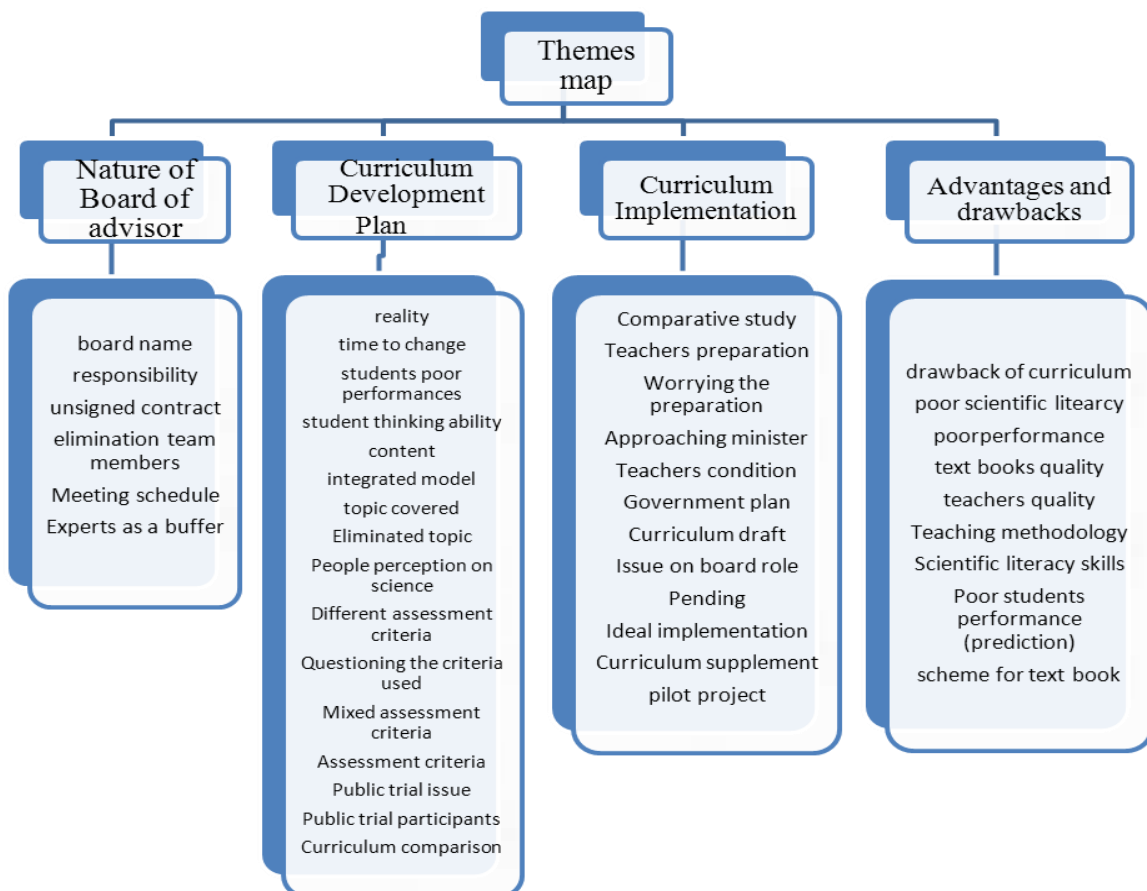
Themes map

Nature of Board of advisor

board name
responsibility
unsigned contract
elimination team members
Meeting schedule
Experts as a buffer

Curriculum Development Plan

reality
time to change
students poor performances
student thinking ability
content
integrated model
topic covered
Eliminated topic
People perception on science
Different assessment criteria
Questioning the criteria used
Mixed assessment criteria
Assessment criteria
Public trial issue
Public trial participants
Curriculum comparison

Curriculum Implementation

Comparative study
Teachers preparation
Worrying the preparation
Approaching minister
Teachers condition
Government plan
Curriculum draft
Issue on board role
Pending
Ideal implementation
Curriculum supplement
pilot project

Advantages and drawbacks

drawback of curriculum
poor scientific literacy
poorperformance
text books quality
teachers quality
Teaching methodology
Scientific literacy skills
Poor students performance (prediction)
scheme for text book